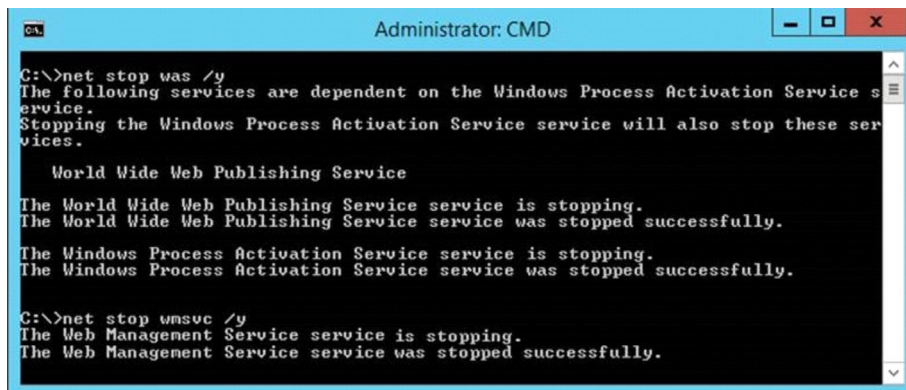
Administrator: CMD

C:\>net stop was /y
The following services are dependent on the Windows Process Activation Service service.
Stopping the Windows Process Activation Service service will also stop these services.

World Wide Web Publishing Service

The World Wide Web Publishing Service service is stopping.
The World Wide Web Publishing Service service was stopped successfully.

The Windows Process Activation Service service is stopping.
The Windows Process Activation Service service was stopped successfully.

C:\>net stop wmsvc /y
The Web Management Service service is stopping.
The Web Management Service service was stopped successfully.